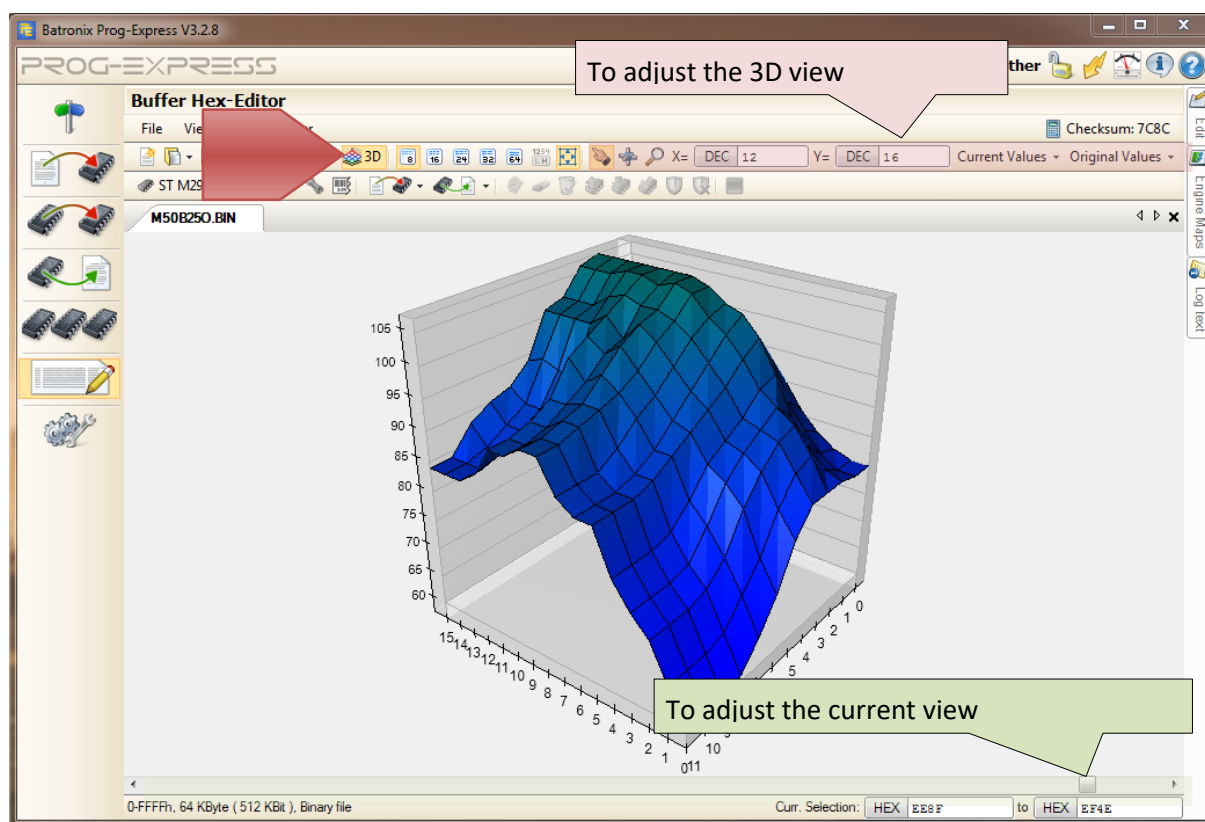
Batronix Prog-Express V3.2.8

PROG-EXPRESS

To adjust the 3D view

ther

Buffer Hex-Editor

File Vie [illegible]

Checksum: 7C8C

3D

8 16 24 32 64

X= DEC 12 Y= DEC 16 Current Values Original Values

ST M29

M50B25O.BIN

Edit

Engine Maps

Log text

105
100
95
90
85
80
75
70
65
60

15 14 13 12 11 10 9 8 7 6 5 4 3 2 1 0

0 1 2 3 4 5

10 11

To adjust the current view

0-FFFFh, 64 KByte ( 512 KBit ), Binary file

Curr. Selection: HEX EE8F to HEX EF4E